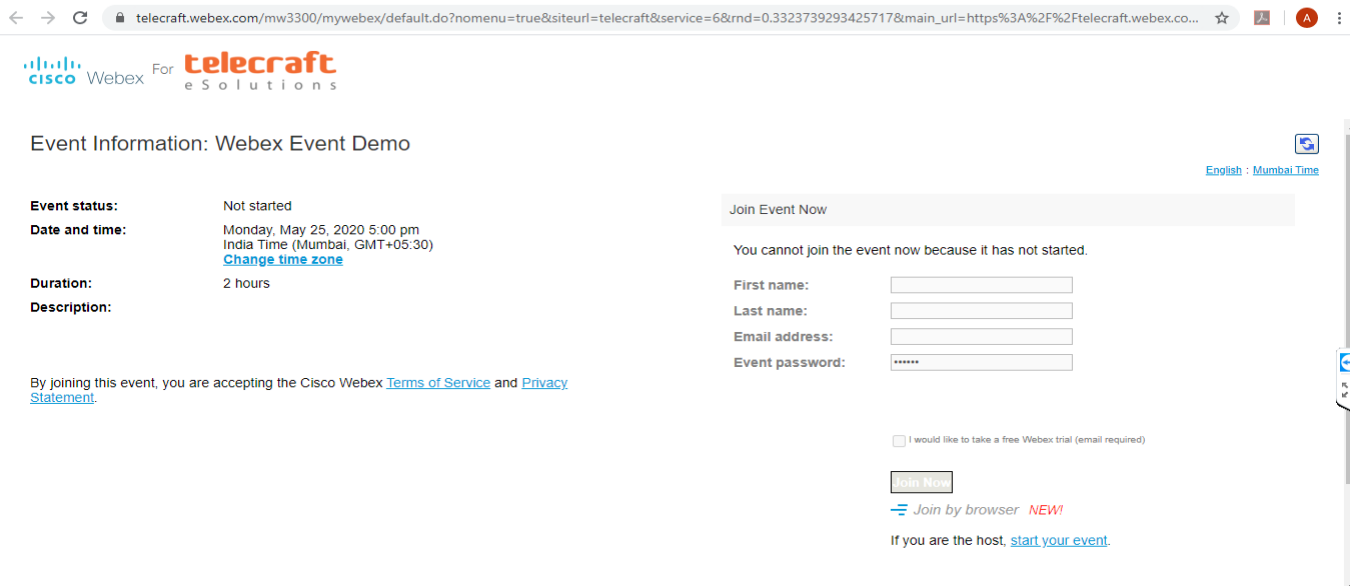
telecraft.webex.com/mw3300/mywebex/default.do?nomenu=true&siteurl=telecraft&service=6&rnd=0.3323739293425717&main_url=https%3A%2F%2Ftelecraft.webex.co...

A

cisco Webex For telecraft eSolutions

Event Information: Webex Event Demo

English : Mumbai Time

| | |
|---|---|
| **Event status:** | Not started |
| **Date and time:** | Monday, May 25, 2020 5:00 pm India Time (Mumbai, GMT+05:30) **Change time zone** |
| **Duration:** | 2 hours |
| **Description:** | |

By joining this event, you are accepting the Cisco Webex Terms of Service and Privacy Statement.

Join Event Now

You cannot join the event now because it has not started.

First name:

Last name:

Email address:

Event password: ••••••

I would like to take a free Webex trial (email required)

Join Now

Join by browser NEW!

If you are the host, start your event.